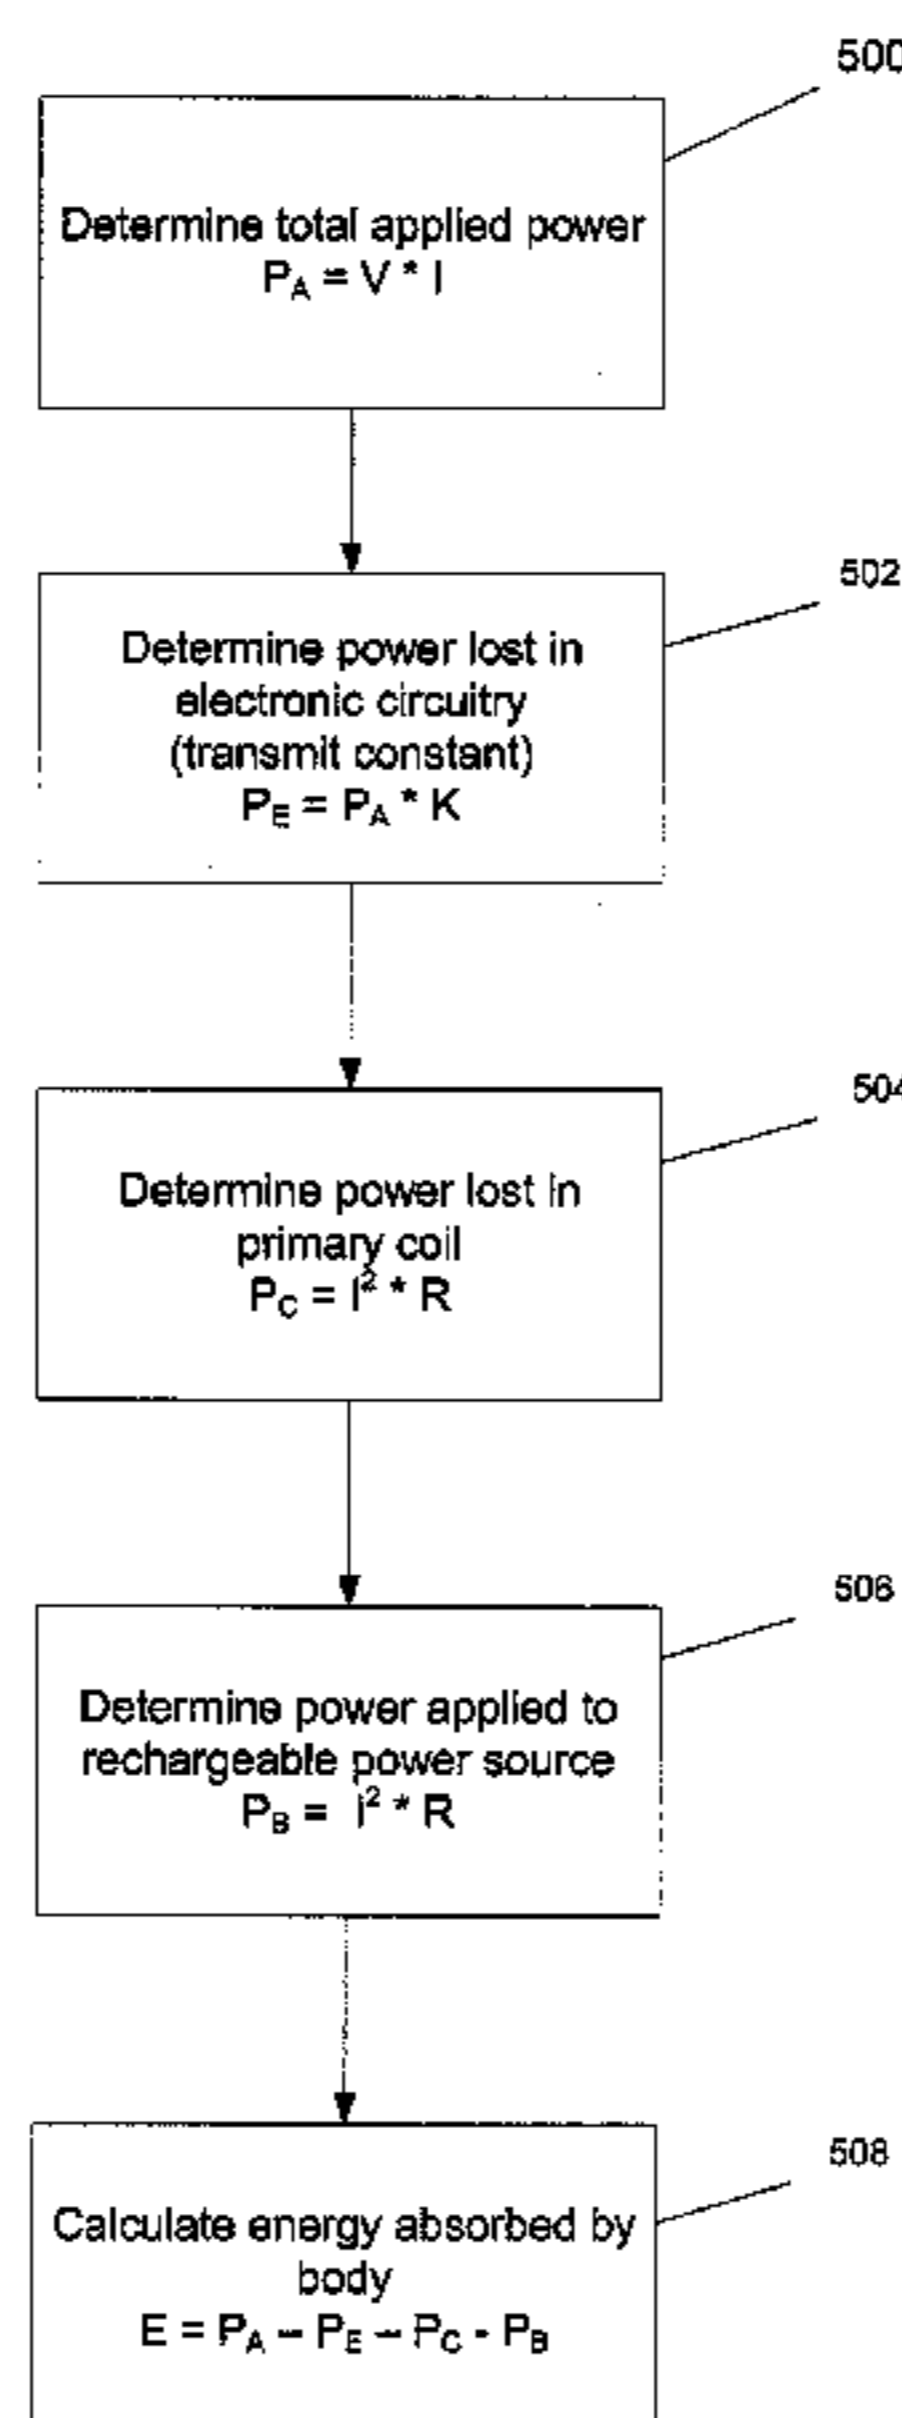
500

Determine total applied power
$P_A = V * I$

502

Determine power lost in electronic circuitry (transmit constant)
$P_E = P_A * K$

504

Determine power lost in primary coil
$P_C = I^2 * R$

506

Determine power applied to rechargeable power source
$P_B = I^2 * R$

508

Calculate energy absorbed by body
$E = P_A - P_E - P_C - P_B$